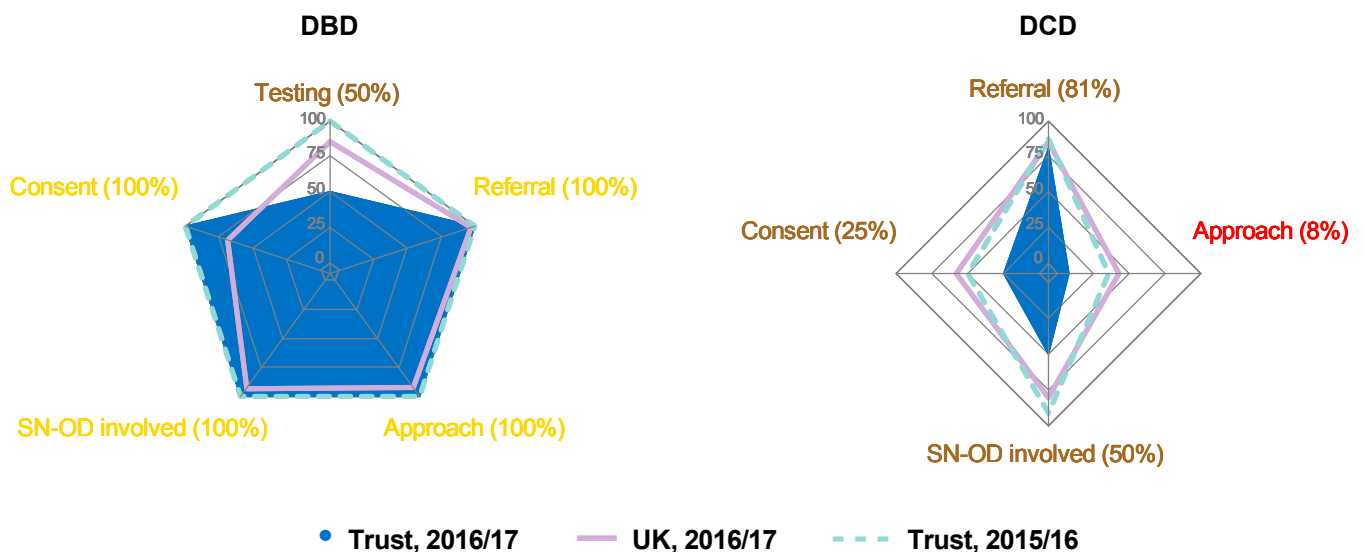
DBD

Testing (50%)
100
75
50
25
0
Consent (100%)
Referral (100%)
SN-OD involved (100%)
Approach (100%)

DCD

Referral (81%)
100
75
50
25
0
Consent (25%)
Approach (8%)
SN-OD involved (50%)

Trust, 2016/17 UK, 2016/17 Trust, 2015/16